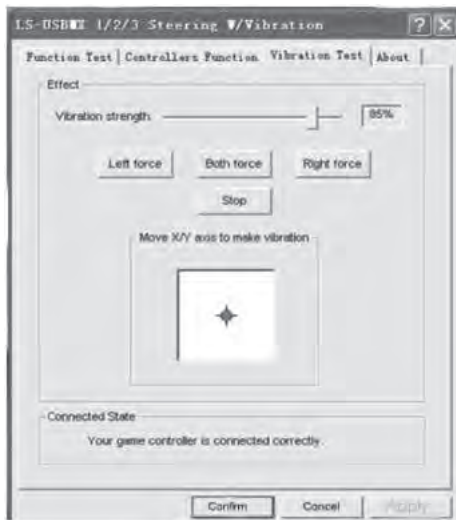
LS-USB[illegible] 1/2/3 Steering W/Vibration

Function Test | Controllers Function | Vibration Test | About

Effect

Vibration strength 85%

Left force Both force Right force

Stop

Move X/Y axis to make vibration

Connected State

Your game controller is connected correctly.

Confirm Cancel Apply